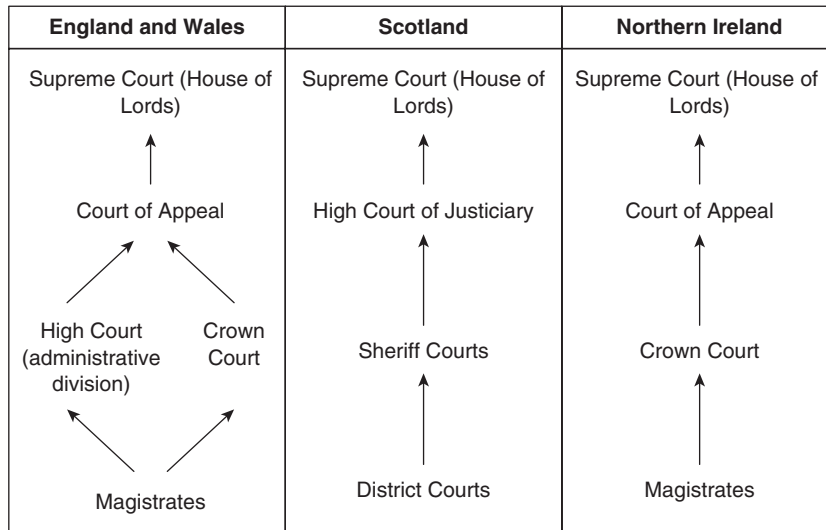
| England and Wales | Scotland | Northern Ireland |
|---|---|---|
| Supreme Court (House of Lords) | Supreme Court (House of Lords) | Supreme Court (House of Lords) |
| Court of Appeal | High Court of Justiciary | Court of Appeal |
| High Court (administrative division) / Crown Court | Sheriff Courts | Crown Court |
| Magistrates | District Courts | Magistrates |